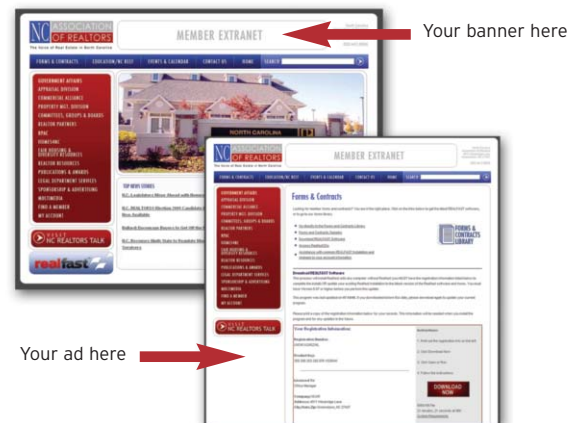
NC ASSOCIATION of REALTORS
The Voice of Real Estate in North Carolina
MEMBER EXTRANET
Your banner here
FORMS & CONTRACTS
EDUCATION/NE BIZZ
EVENTS & CALENDAR
CONTACT US
HOME
SEARCH
GOVERNMENT AFFAIRS
APPRAISAL DIVISION
COMMERCIAL ALLIANCE
PROPERTY MGT. DIVISION
COMMITTEES, GROUPS & BOARDS
REALTOR PARTNERS
RPAC
HOMETOWN
FAIR HOUSING & DIVERSITY RESOURCES
REALTOR RESOURCES
PUBLICATIONS & AWARDS
LEGAL DEPARTMENT SERVICES
SPONSORSHIP & ADVERTISING
MULTIMEDIA
FIND A MEMBER
MY ACCOUNT
NC REALTORS TALK
realfast
NORTH CAROLINA
TOP NEWS STORIES
NC ASSOCIATION of REALTORS
MEMBER EXTRANET
Forms & Contracts
FORMS & CONTRACTS LIBRARY
Your ad here
NC REALTORS TALK
Your Registration Information
DOWNLOAD NOW